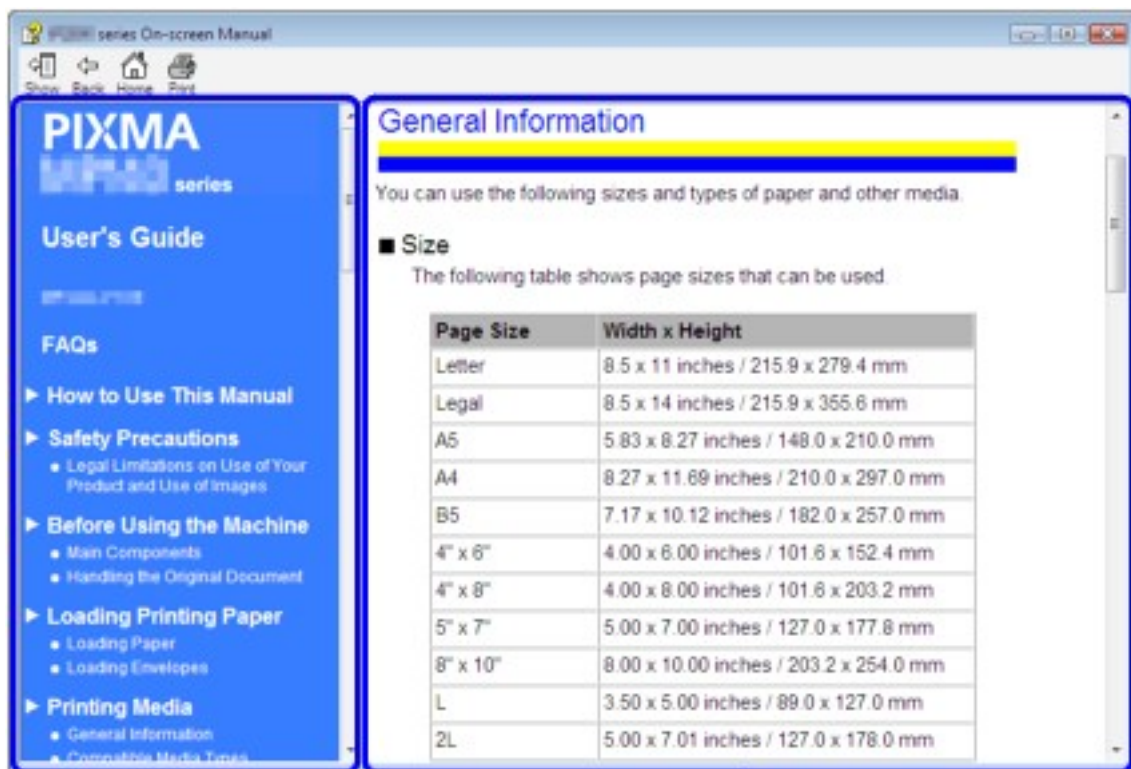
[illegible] series On-screen Manual

Show Back Home Print

PIXMA
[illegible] series

User's Guide

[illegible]

FAQs

▶ How to Use This Manual

▶ Safety Precautions
• Legal Limitations on Use of Your Product and Use of Images

▶ Before Using the Machine
• Main Components
• Handling the Original Document

▶ Loading Printing Paper
• Loading Paper
• Loading Envelopes

▶ Printing Media
• General Information
• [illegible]

General Information

You can use the following sizes and types of paper and other media.

■ Size

The following table shows page sizes that can be used.

| Page Size | Width x Height |
|---|---|
| Letter | 8.5 x 11 inches / 215.9 x 279.4 mm |
| Legal | 8.5 x 14 inches / 215.9 x 355.6 mm |
| A5 | 5.83 x 8.27 inches / 148.0 x 210.0 mm |
| A4 | 8.27 x 11.69 inches / 210.0 x 297.0 mm |
| B5 | 7.17 x 10.12 inches / 182.0 x 257.0 mm |
| 4" x 6" | 4.00 x 6.00 inches / 101.6 x 152.4 mm |
| 4" x 8" | 4.00 x 8.00 inches / 101.6 x 203.2 mm |
| 5" x 7" | 5.00 x 7.00 inches / 127.0 x 177.8 mm |
| 8" x 10" | 8.00 x 10.00 inches / 203.2 x 254.0 mm |
| L | 3.50 x 5.00 inches / 89.0 x 127.0 mm |
| 2L | 5.00 x 7.01 inches / 127.0 x 178.0 mm |